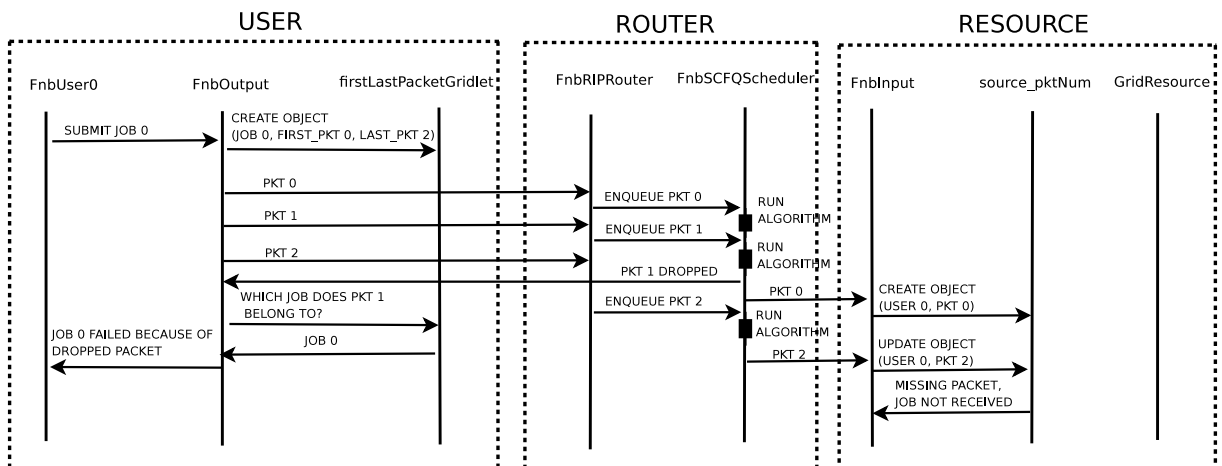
USER

ROUTER

RESOURCE

FnbUser0

FnbOutput

firstLastPacketGridlet

FnbRIPRouter

FnbSCFQScheduler

FnbInput

source_pktNum

GridResource

SUBMIT JOB 0

CREATE OBJECT (JOB 0, FIRST_PKT 0, LAST_PKT 2)

PKT 0

ENQUEUE PKT 0

RUN ALGORITHM

PKT 1

ENQUEUE PKT 1

RUN ALGORITHM

PKT 2

PKT 1 DROPPED

PKT 0

CREATE OBJECT (USER 0, PKT 0)

WHICH JOB DOES PKT 1 BELONG TO?

ENQUEUE PKT 2

RUN ALGORITHM

JOB 0 FAILED BECAUSE OF DROPPED PACKET

JOB 0

UPDATE OBJECT (USER 0, PKT 2)

PKT 2

MISSING PACKET, JOB NOT RECEIVED